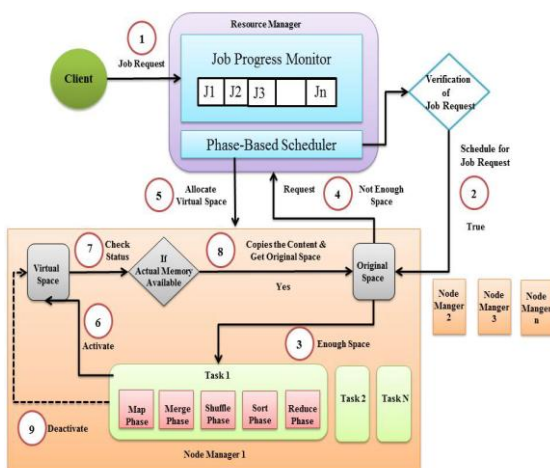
Resource Manager

1

Job Request

Client

Job Progress Monitor

J1 J2 J3 Jn

Phase-Based Scheduler

Verification of Job Request

Schedule for Job Request

2

True

5

Allocate Virtual Space

Request

4

Not Enough Space

7

Check Status

If Actual Memory Available

8

Copies the Content & Get Original Space

Virtual Space

Original Space

Yes

6

Activate

3

Enough Space

Task 1

Map Phase

Merge Phase

Shuffle Phase

Sort Phase

Reduce Phase

Task 2

Task N

9

Deactivate

Node Manager 1

Node Manger 2

Node Manger 3

Node Manger n